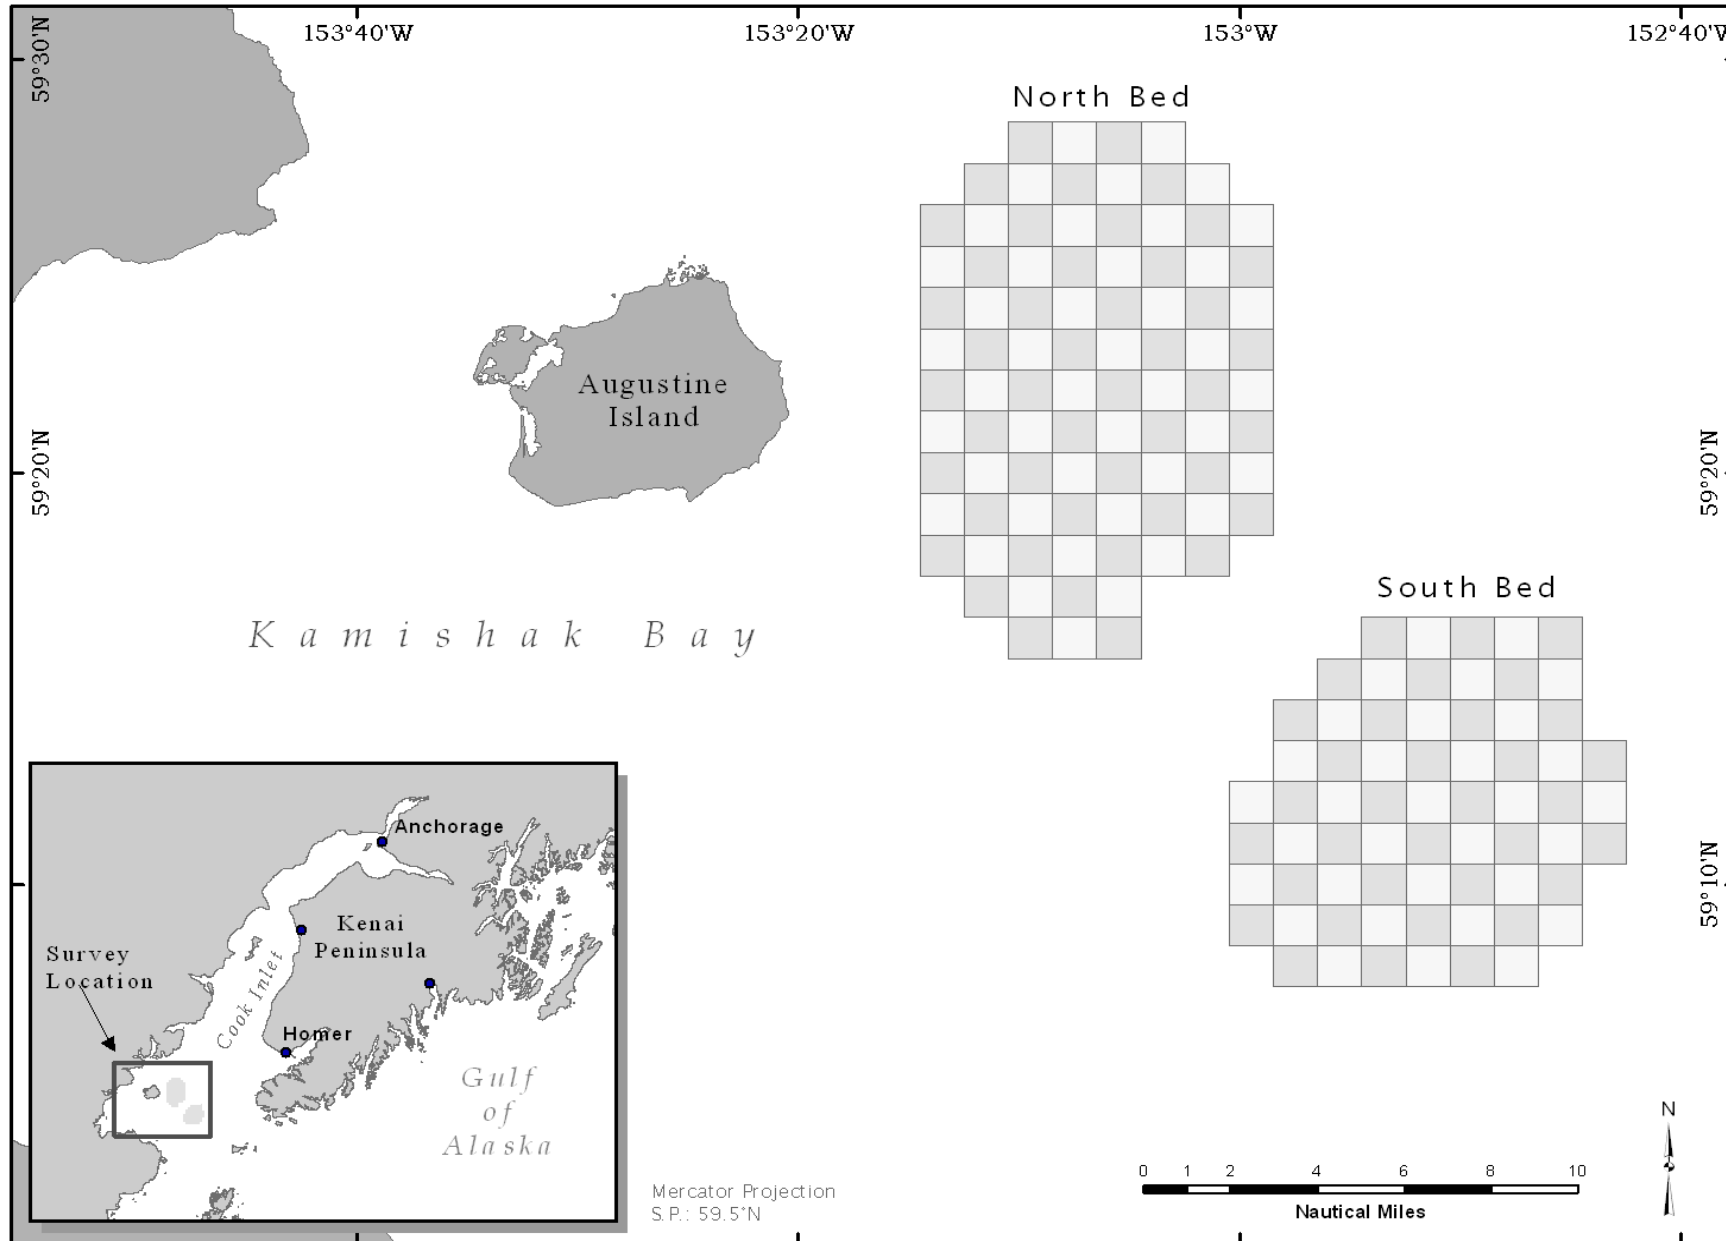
153°40'W 153°20'W 153°W 152°40'W

59°30'N

59°20'N

59°20'N

59°10'N

North Bed

Augustine Island

South Bed

Kamishak Bay

Anchorage

Kenai Peninsula

Survey Location

Cook Inlet

Homer

Gulf of Alaska

Mercator Projection
S.P.: 59.5°N

0 1 2 4 6 8 10
Nautical Miles

N